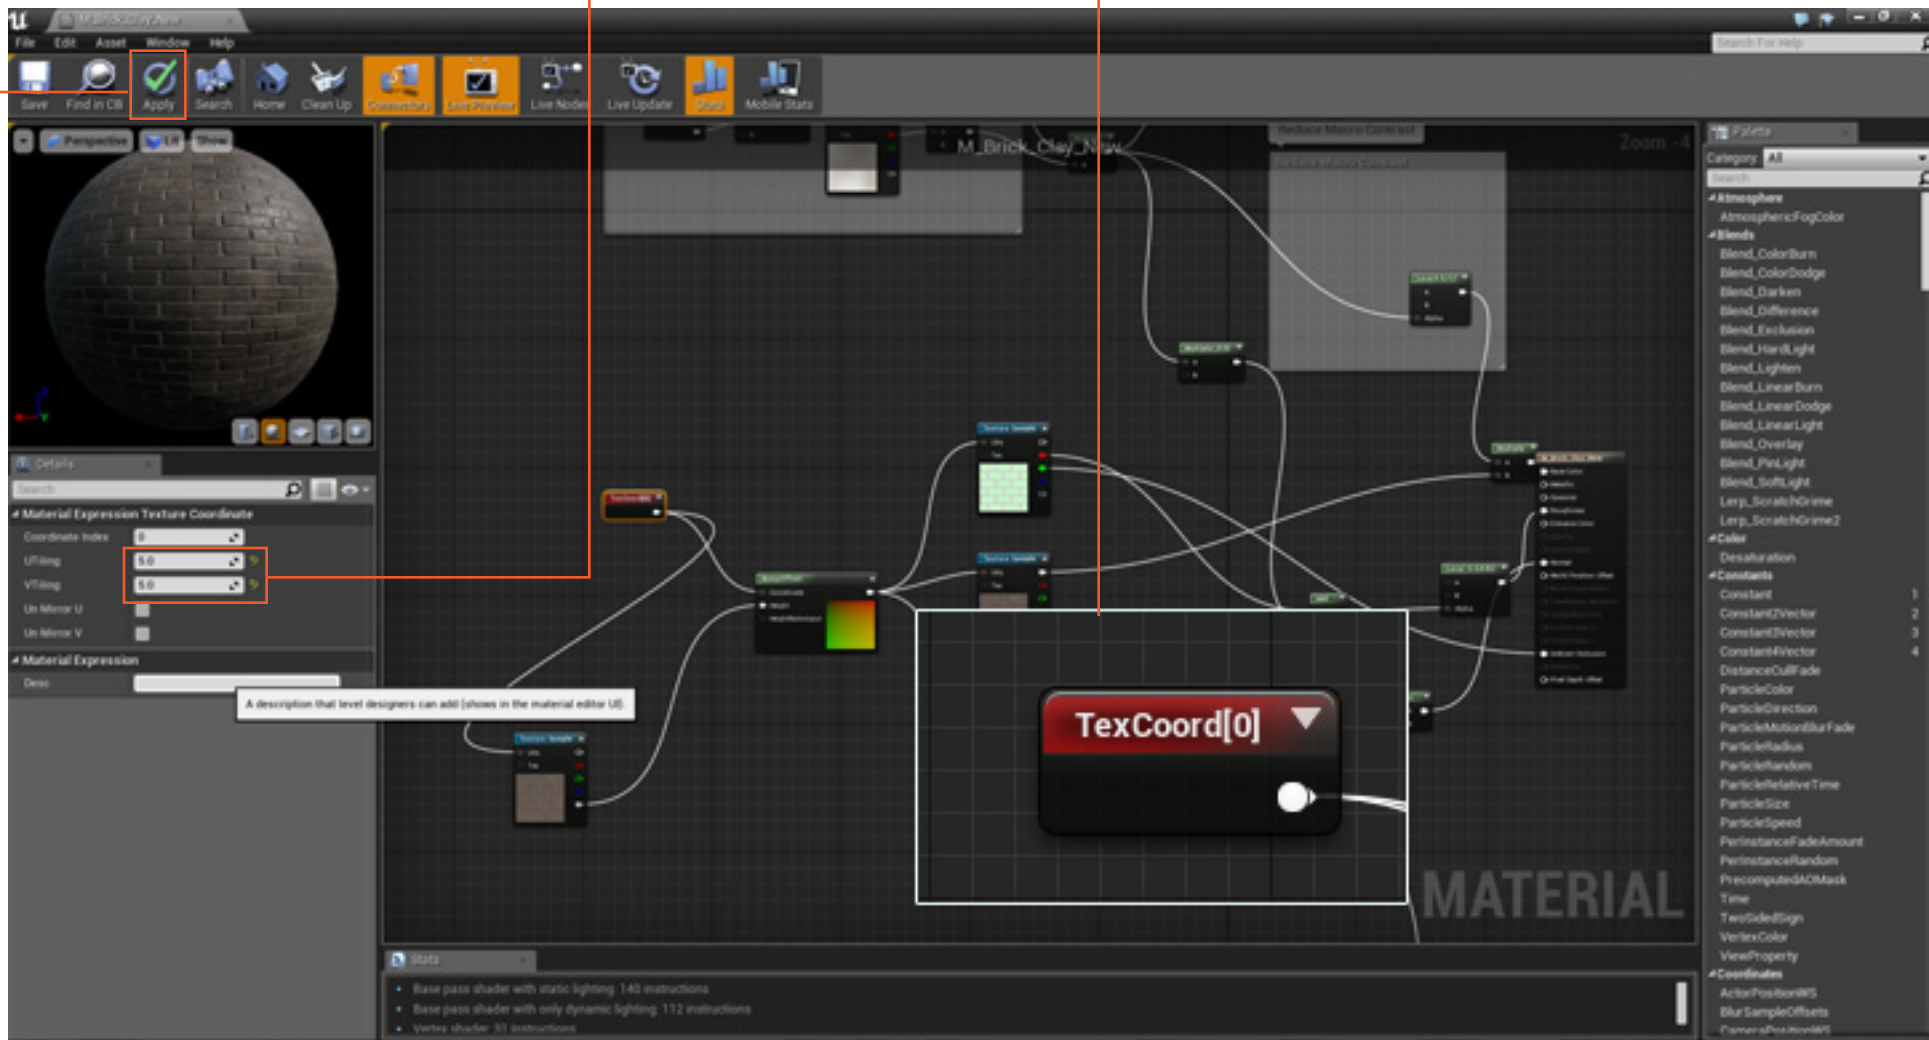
File Edit Asset Window Help

Save Find in CB Apply Search Home Clean Up Connectors Live Preview Live Nodes Live Update Stats Mobile Stats

Search For Help

Perspective Lit Show

Details

Search

Material Expression Texture Coordinate

Coordinate Index 0

UTiling 5.0

VTiling 5.0

Un Mirror U

Un Mirror V

Material Expression

Desc

A description that level designers can add (shows in the material editor UI).

M_Brick_Clay_New

Zoom -4

TexCoord[0]

MATERIAL

Stats

Base pass shader with static lighting: 140 instructions

Base pass shader with only dynamic lighting: 112 instructions

Vertex shader: 31 instructions

Palette

Category All

Search

Atmosphere
AtmosphericFogColor
Blends
Blend_ColorBurn
Blend_ColorDodge
Blend_Darken
Blend_Difference
Blend_Exclusion
Blend_HardLight
Blend_Lighten
Blend_LinearBurn
Blend_LinearDodge
Blend_LinearLight
Blend_Overlay
Blend_PinLight
Blend_SoftLight
Lerp_ScratchGrime
Lerp_ScratchGrime2
Color
Desaturation
Constants
Constant 1
Constant2Vector 2
Constant3Vector 3
Constant4Vector 4
DistanceCullFade
ParticleColor
ParticleDirection
ParticleMotionBlurFade
ParticleRadius
ParticleRandom
ParticleRelativeTime
ParticleSize
ParticleSpeed
PerInstanceFadeAmount
PerInstanceRandom
PrecomputedAOMask
Time
TwoSidedSign
VertexColor
ViewProperty
Coordinates
ActorPositionWS
BlurSampleOffsets
CameraPositionWS